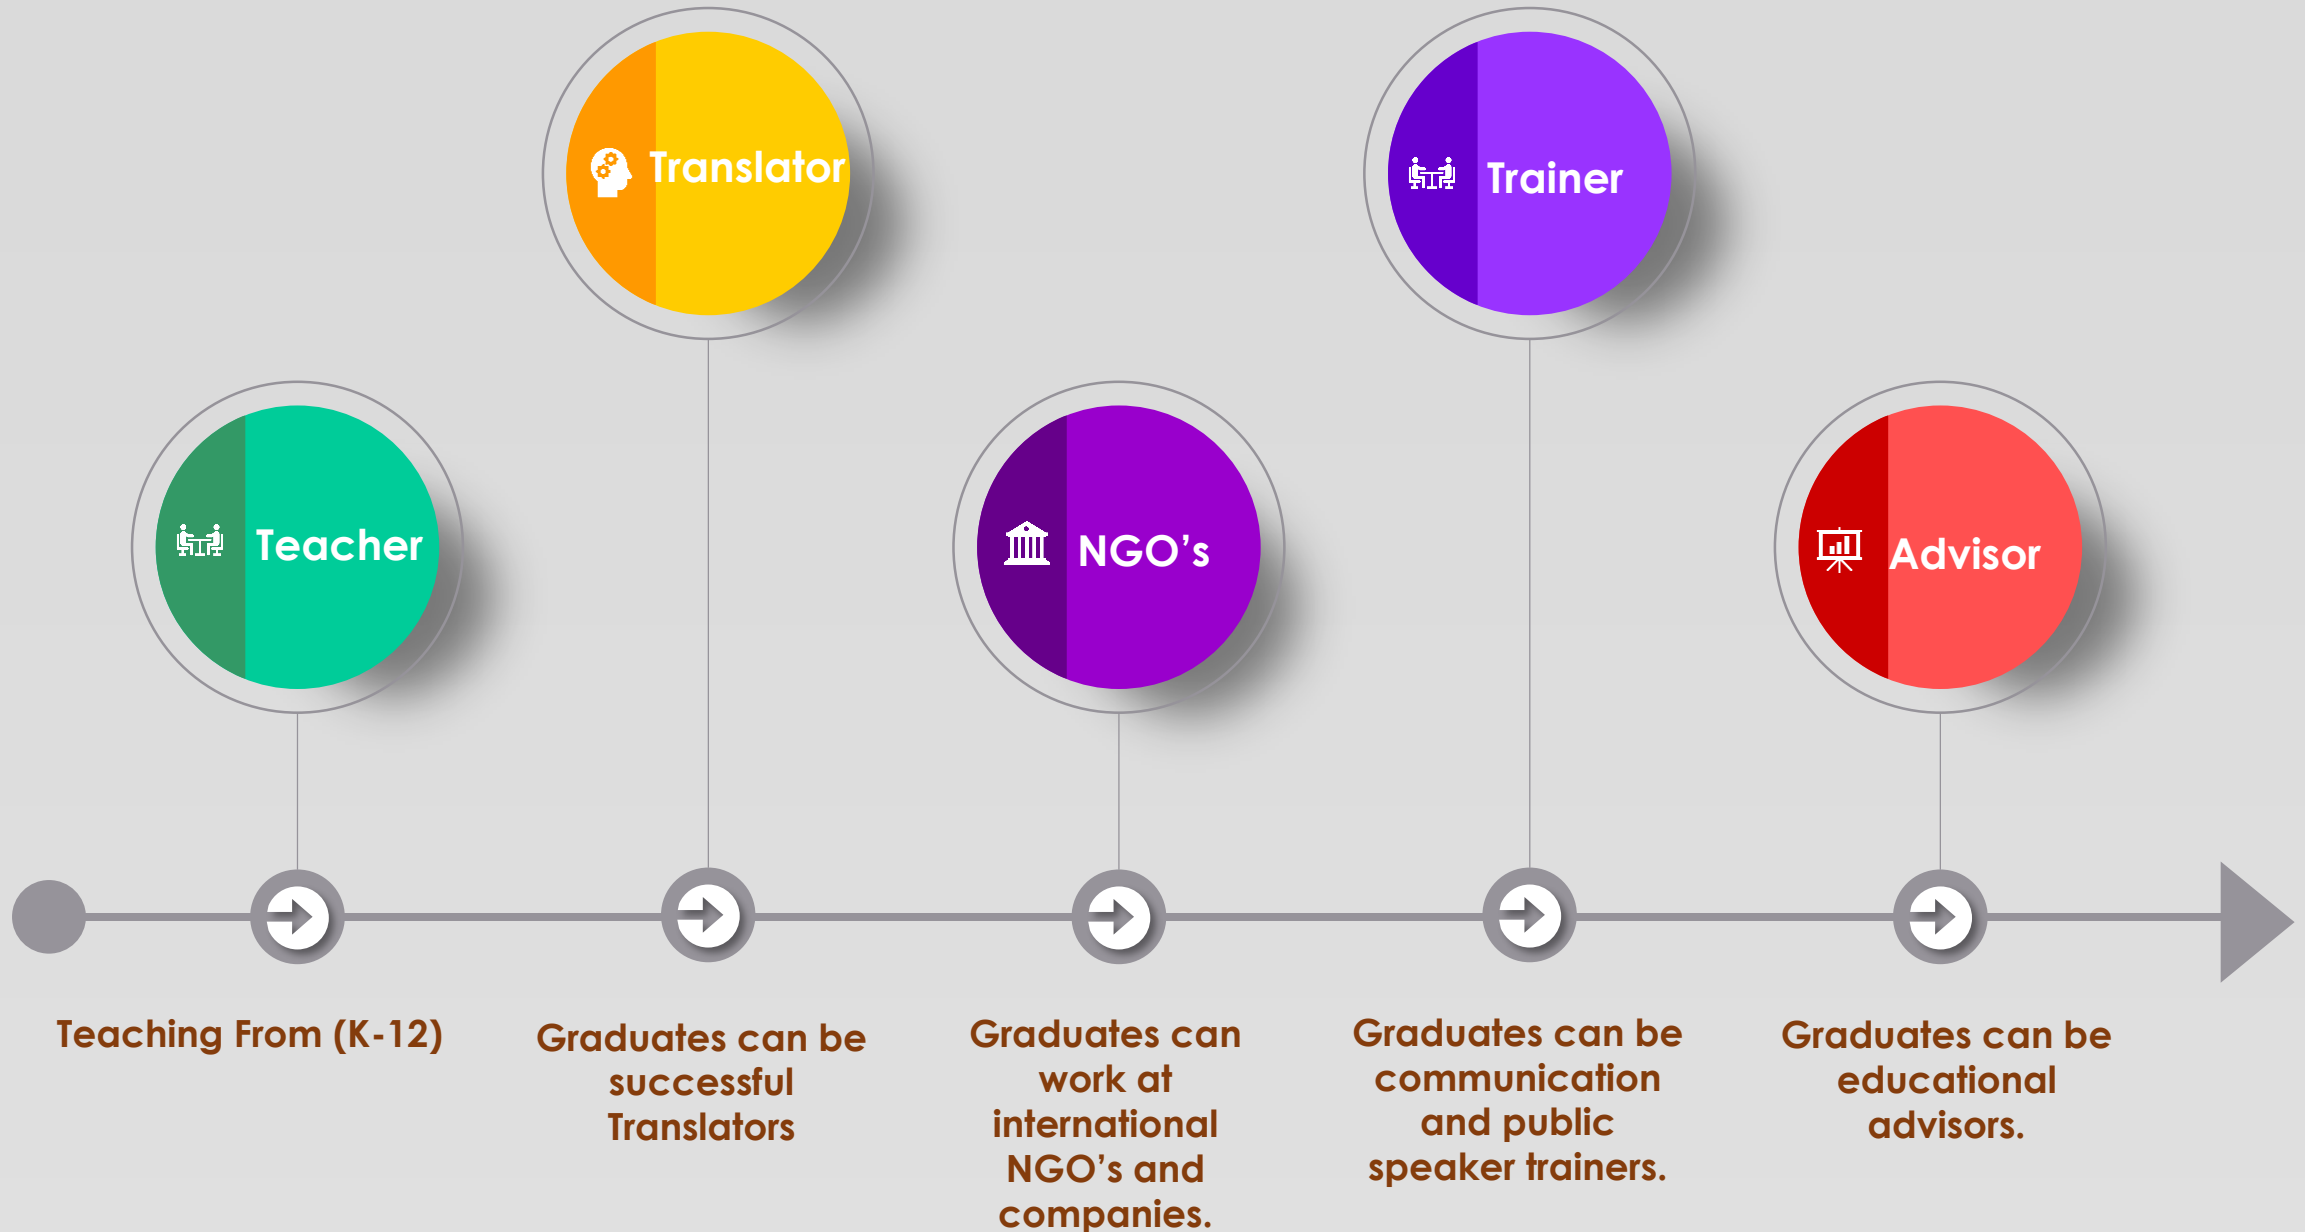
Translator

Trainer

Teacher

NGO’s

Advisor

Teaching From (K-12)

Graduates can be successful Translators

Graduates can work at international NGO’s and companies.

Graduates can be communication and public speaker trainers.

Graduates can be educational advisors.